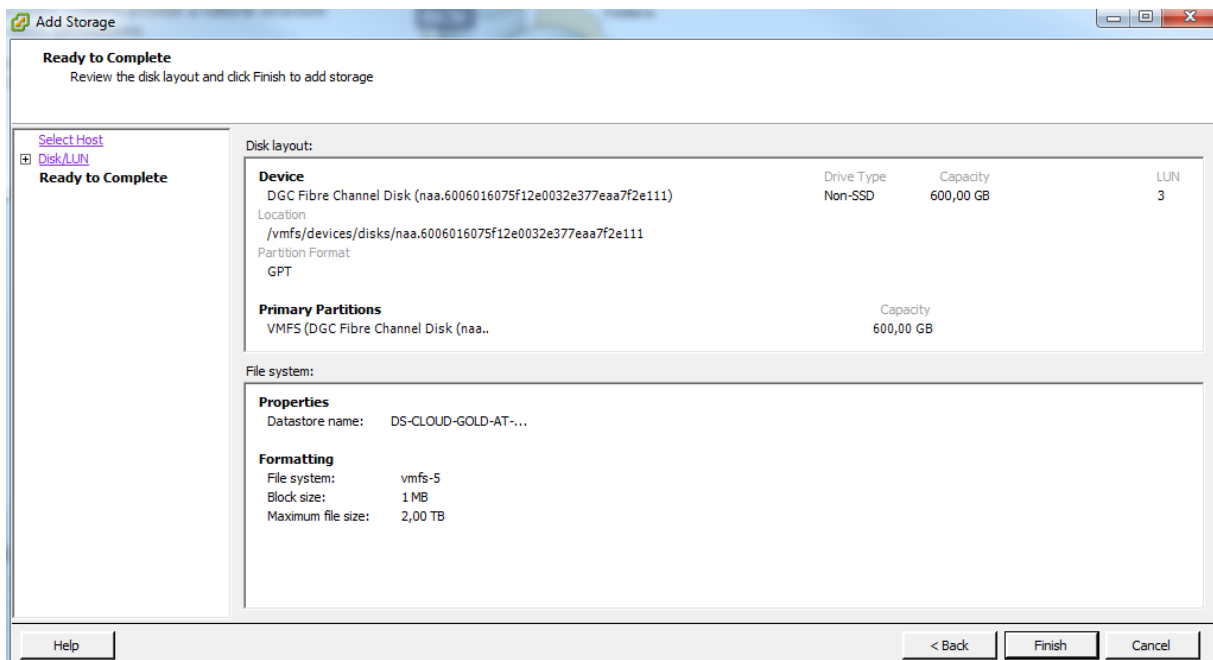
Add Storage

Ready to Complete
Review the disk layout and click Finish to add storage

Select Host
Disk/LUN
Ready to Complete

Disk layout:

| Device | Drive Type | Capacity | LUN |
|---|---|---|---|
| DGC Fibre Channel Disk (naa.6006016075f12e0032e377eaa7f2e111) | Non-SSD | 600,00 GB | 3 |

Location
/vmfs/devices/disks/naa.6006016075f12e0032e377eaa7f2e111
Partition Format
GPT

| Primary Partitions | Capacity |
|---|---|
| VMFS (DGC Fibre Channel Disk (naa.. | 600,00 GB |

File system:

Properties
Datastore name: DS-CLOUD-GOLD-AT-...

Formatting
File system: vmfs-5
Block size: 1 MB
Maximum file size: 2,00 TB

Help
< Back
Finish
Cancel